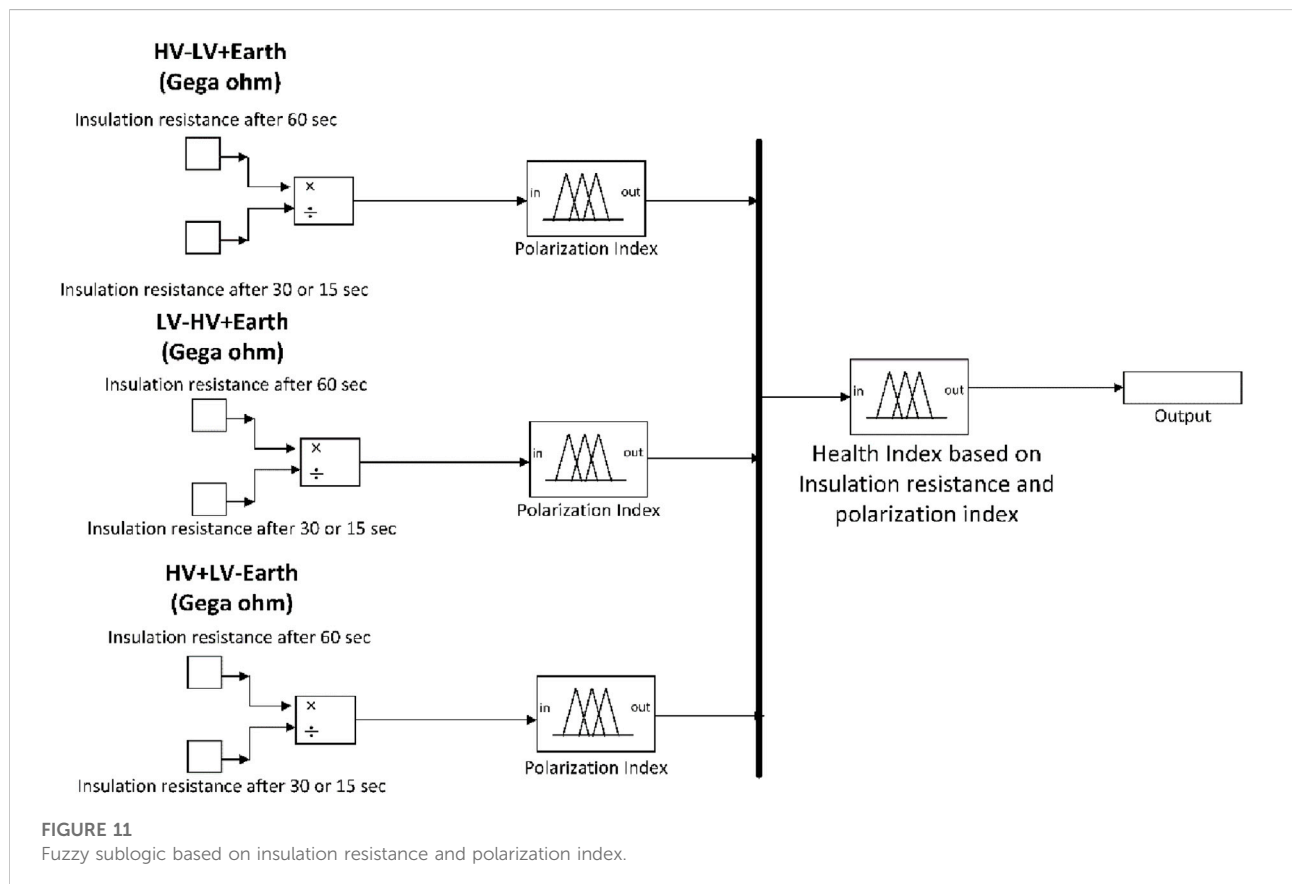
HV-LV+Earth
(Gega ohm)

Insulation resistance after 60 sec

×
÷

in out
Polarization Index

Insulation resistance after 30 or 15 sec

LV-HV+Earth
(Gega ohm)

Insulation resistance after 60 sec

×
÷

in out
Polarization Index

Insulation resistance after 30 or 15 sec

HV+LV-Earth
(Gega ohm)

Insulation resistance after 60 sec

×
÷

in out
Polarization Index

Insulation resistance after 30 or 15 sec

in out
Health Index based on Insulation resistance and polarization index

Output

FIGURE 11
Fuzzy sublogic based on insulation resistance and polarization index.